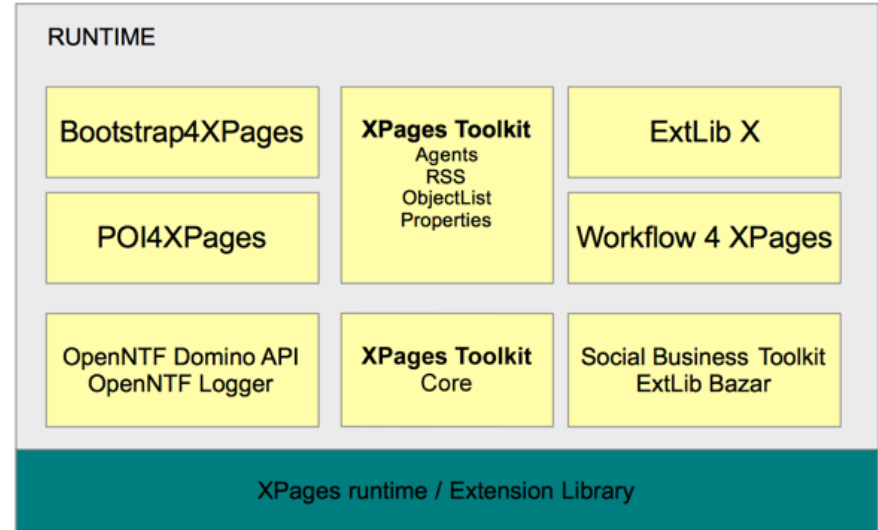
RUNTIME

Bootstrap4XPages

XPages Toolkit
Agents
RSS
ObjectList
Properties

ExtLib X

POI4XPages

Workflow 4 XPages

OpenNTF Domino API
OpenNTF Logger

XPages Toolkit
Core

Social Business Toolkit
ExtLib Bazar

XPages runtime / Extension Library